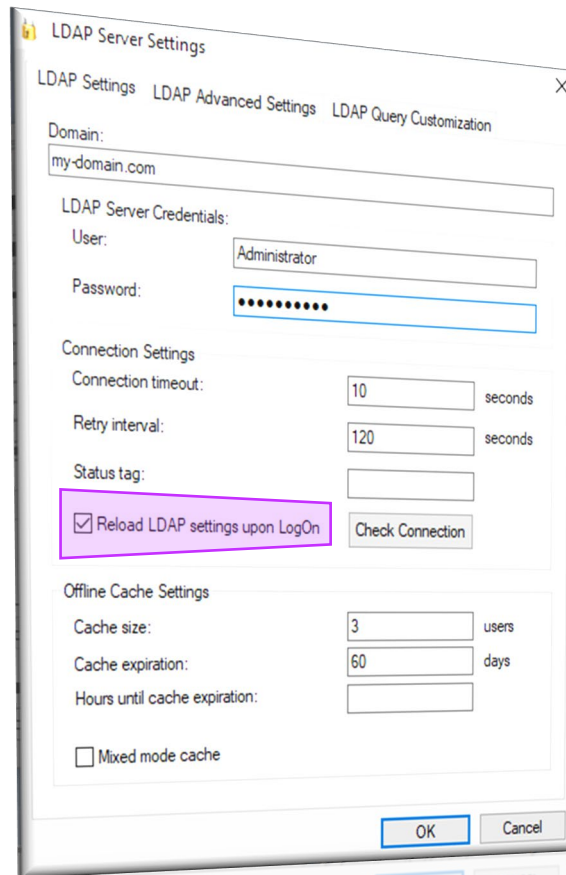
LDAP Server Settings

×

LDAP Settings LDAP Advanced Settings LDAP Query Customization

Domain:
my-domain.com

LDAP Server Credentials:
User: Administrator
Password: ●●●●●●●●●●●

Connection Settings
Connection timeout: 10 seconds
Retry interval: 120 seconds
Status tag:
☑ Reload LDAP settings upon LogOn
Check Connection

Offline Cache Settings
Cache size: 3 users
Cache expiration: 60 days
Hours until cache expiration:
☐ Mixed mode cache

OK Cancel